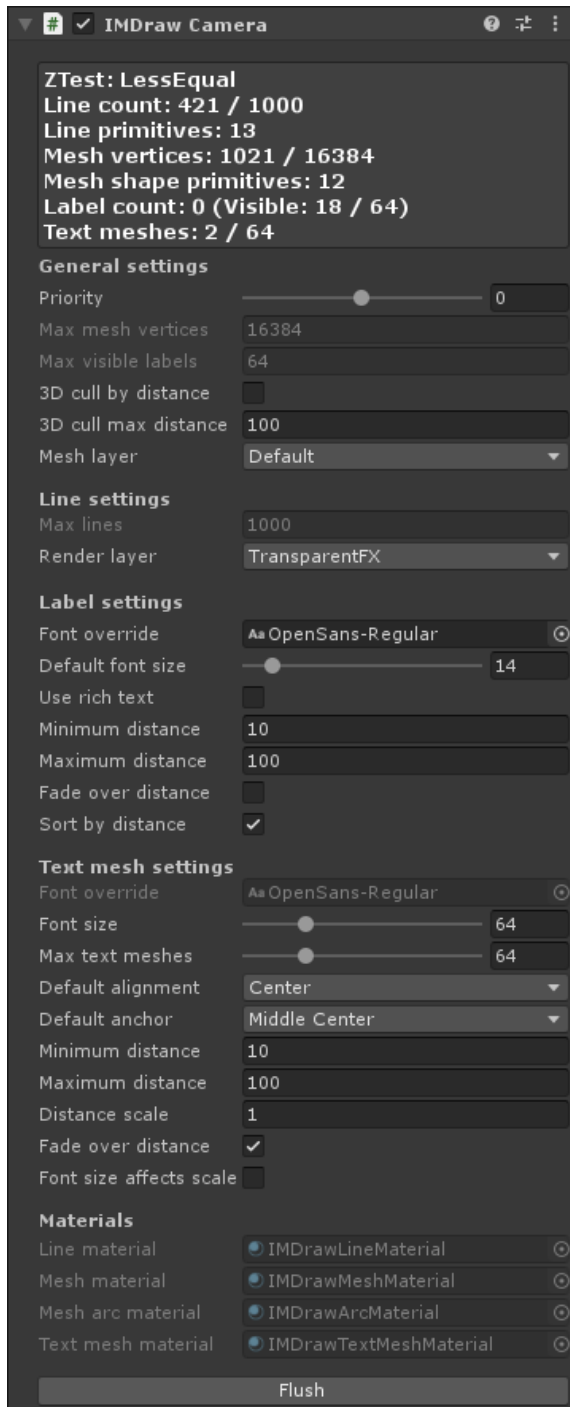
IMDraw Camera

ZTest: LessEqual
Line count: 421 / 1000
Line primitives: 13
Mesh vertices: 1021 / 16384
Mesh shape primitives: 12
Label count: 0 (Visible: 18 / 64)
Text meshes: 2 / 64

General settings

| | |
|---|---|
| Priority | 0 |
| Max mesh vertices | 16384 |
| Max visible labels | 64 |
| 3D cull by distance | |
| 3D cull max distance | 100 |
| Mesh layer | Default |

Line settings

| | |
|---|---|
| Max lines | 1000 |
| Render layer | TransparentFX |

Label settings

| | |
|---|---|
| Font override | Aa OpenSans-Regular |
| Default font size | 14 |
| Use rich text | |
| Minimum distance | 10 |
| Maximum distance | 100 |
| Fade over distance | |
| Sort by distance | ✓ |

Text mesh settings

| | |
|---|---|
| Font override | Aa OpenSans-Regular |
| Font size | 64 |
| Max text meshes | 64 |
| Default alignment | Center |
| Default anchor | Middle Center |
| Minimum distance | 10 |
| Maximum distance | 100 |
| Distance scale | 1 |
| Fade over distance | ✓ |
| Font size affects scale | |

Materials

| | |
|---|---|
| Line material | IMDrawLineMaterial |
| Mesh material | IMDrawMeshMaterial |
| Mesh arc material | IMDrawArcMaterial |
| Text mesh material | IMDrawTextMeshMaterial |

Flush